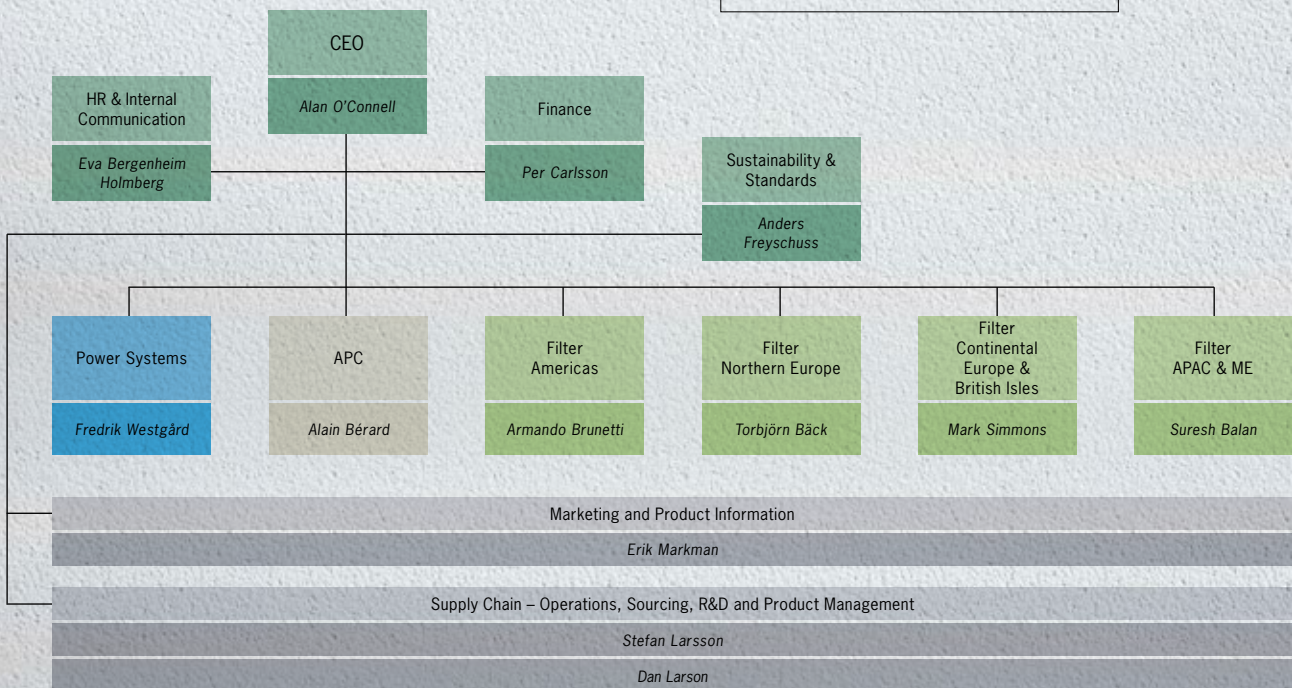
CEO

Alan O'Connell

HR & Internal Communication

Eva Bergenheim Holmberg

Finance

Per Carlsson

Sustainability & Standards

Anders Freyschuss

Power Systems

Fredrik Westgård

APC

Alain Bérard

Filter Americas

Armando Brunetti

Filter Northern Europe

Torbjörn Bäck

Filter Continental Europe & British Isles

Mark Simmons

Filter APAC & ME

Suresh Balan

Marketing and Product Information

Erik Markman

Supply Chain – Operations, Sourcing, R&D and Product Management

Stefan Larsson

Dan Larson